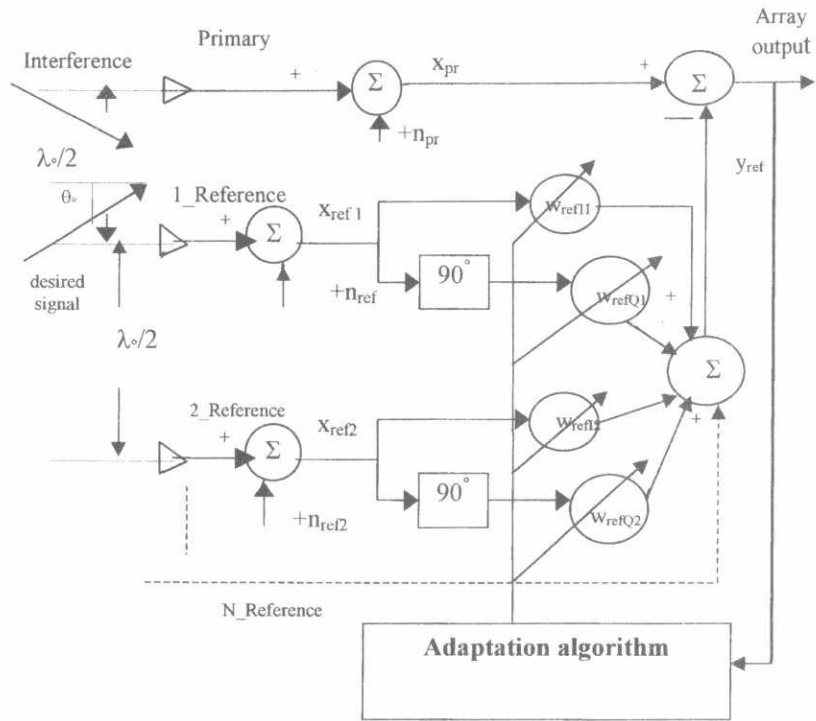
Interference

Primary

+

$\Sigma$

$x_{pr}$

+

$\Sigma$

Array output

$+n_{pr}$

—

$y_{ref}$

$\lambda_\circ/2$

$\theta_\circ$

1_Reference

+

$\Sigma$

$x_{ref\,1}$

$w_{refI1}$

$+n_{ref}$

$90^\circ$

$w_{refQ1}$

+

desired signal

$\lambda_\circ/2$

$\Sigma$

2_Reference

+

$\Sigma$

$x_{ref2}$

$w_{refI2}$

+

$90^\circ$

$+n_{ref2}$

$w_{refQ2}$

N_Reference

Adaptation algorithm